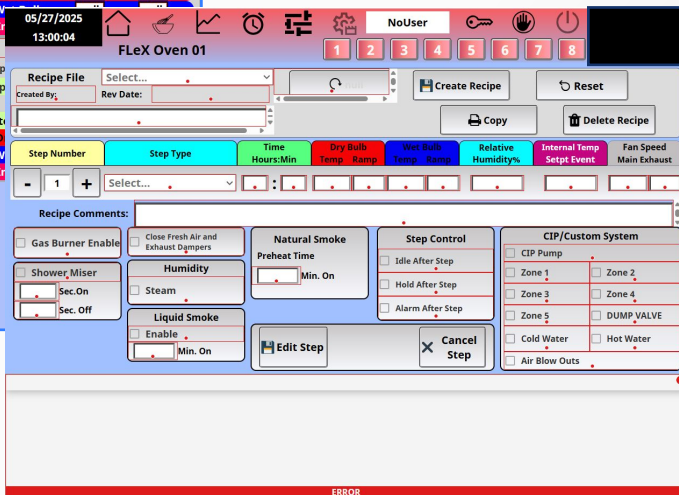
05/27/2025
13:00:04

FLeX Oven 01

NoUser

1 2 3 4 5 6 7 8

Recipe File
Select...
Created By:
Rev Date:

Create Recipe
Reset
Copy
Delete Recipe

| Step Number | Step Type | Time Hours:Min | Dry Bulb Temp Ramp | Wet Bulb Temp Ramp | Relative Humidity% | Internal Temp Setpt Event | Fan Speed Main Exhaust |
|---|---|---|---|---|---|---|---|
| - 1 + | Select... | : | | | | | |

Recipe Comments:

Gas Burner Enable

Close Fresh Air and Exhaust Dampers

Natural Smoke
Preheat Time
Min. On

Step Control
Idle After Step
Hold After Step
Alarm After Step

CIP/Custom System
CIP Pump
Zone 1
Zone 2
Zone 3
Zone 4
Zone 5
DUMP VALVE
Cold Water
Hot Water
Air Blow Outs

Shower Miser
Sec.On
Sec. Off

Humidity
Steam

Liquid Smoke
Enable
Min. On

Edit Step
Cancel Step

ERROR